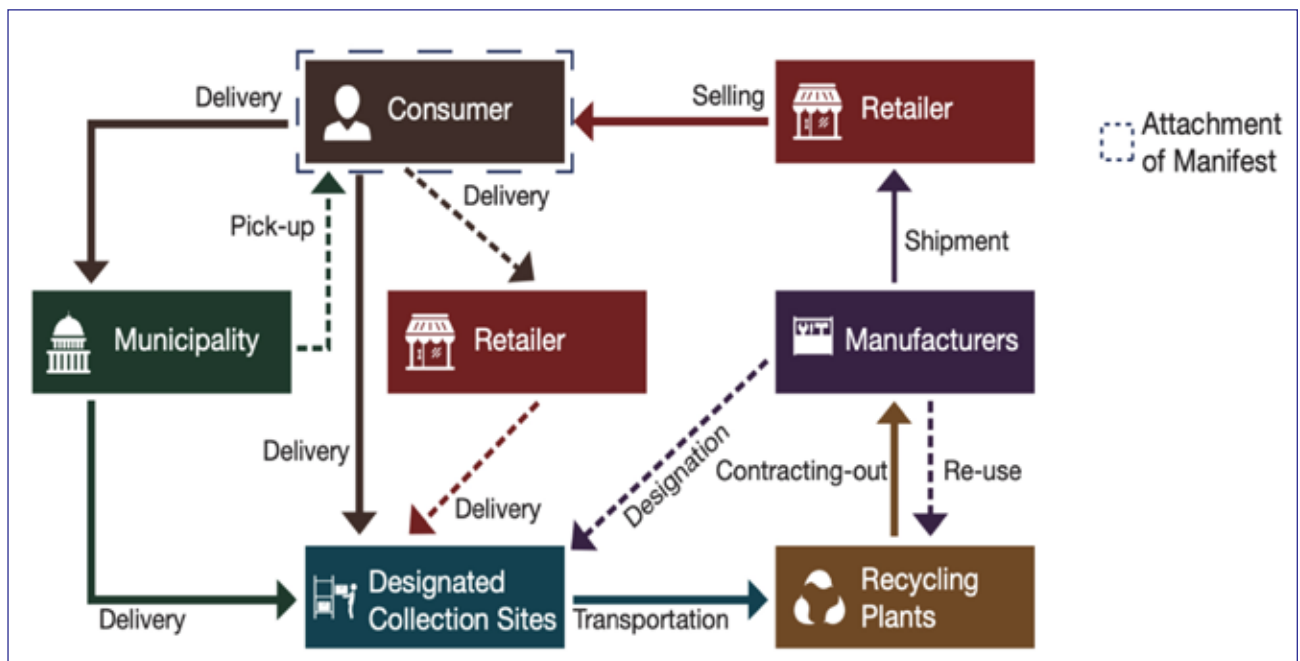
Delivery

Consumer

Selling

Retailer

Attachment of Manifest

Delivery

Pick-up

Shipment

Municipality

Retailer

Manufacturers

Delivery

Designation

Contracting-out

Re-use

Delivery

Delivery

Designated Collection Sites

Transportation

Recycling Plants